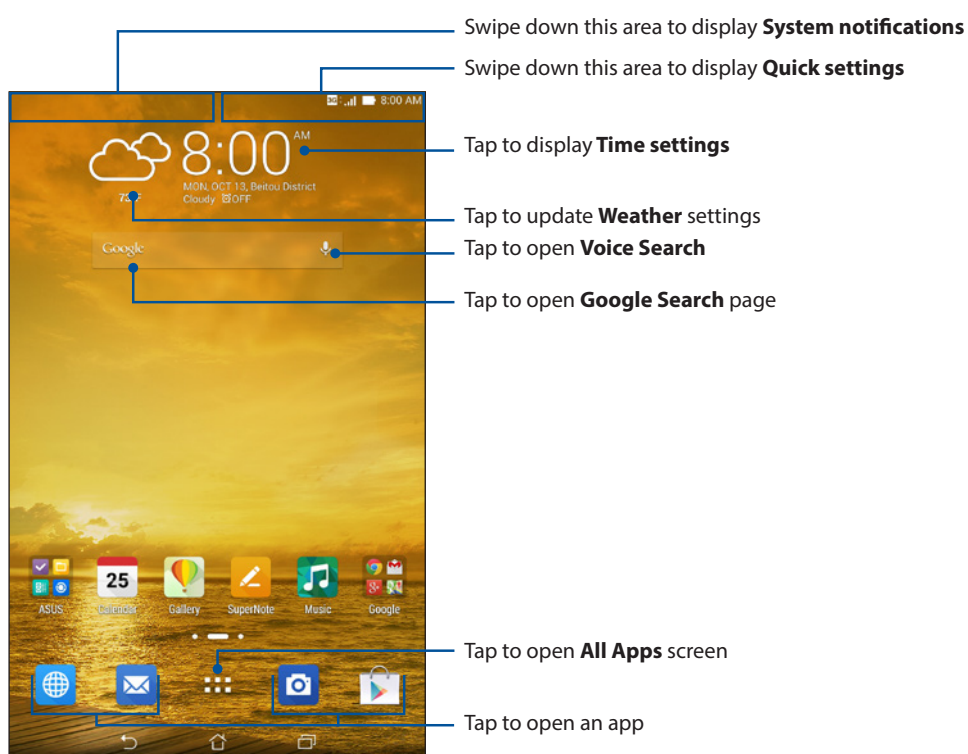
Swipe down this area to display **System notifications**

Swipe down this area to display **Quick settings**

3G 8:00 AM

8:00 AM

MON, OCT 13, Beitou District
Cloudy OFF

73°F

Tap to display **Time settings**

Tap to update **Weather** settings

Google

Tap to open **Voice Search**

Tap to open **Google Search** page

ASUS Calendar Gallery SuperNote Music Google

25

Tap to open **All Apps** screen

Tap to open an app